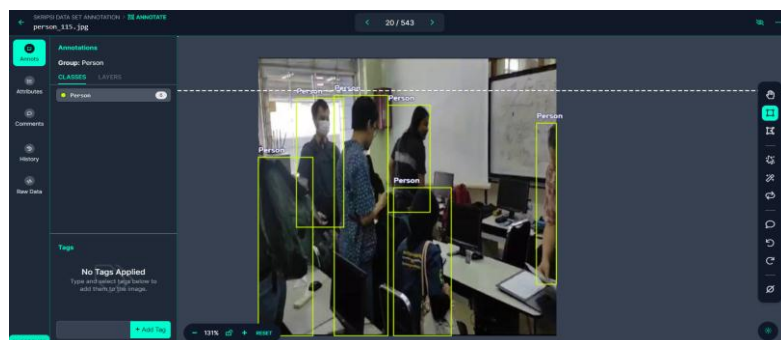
SKRIPSI DATA SET ANNOTATION / ANNOTATE
person_115.jpg

20 / 543

Annotate

Attributes

Comments

History

Raw Data

Annotations

Group: Person

CLASSES LAYERS

Person 6

Tags

No Tags Applied

Type and select tags below to add them to this image.

+ Add Tag

Person

Person

Person

Person

Person

Person

131% RESET